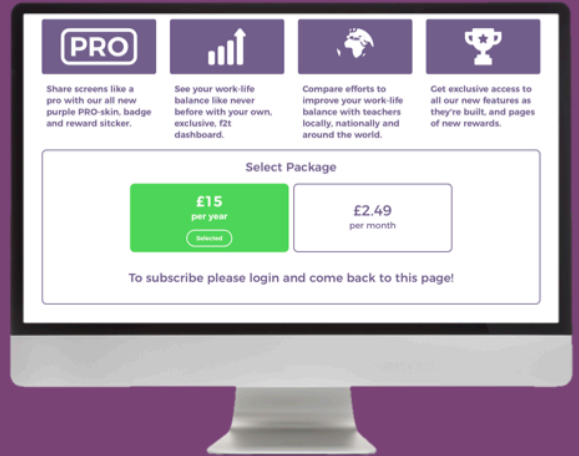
PRO

Share screens like a pro with our all new purple PRO-skin, badge and reward sitcker.

See your work-life balance like never before with your own, exclusive, f2t dashboard.

Compare efforts to improve your work-life balance with teachers locally, nationally and around the world.

Get exclusive access to all our new features as they're built, and pages of new rewards.

Select Package

£15
per year
Selected

£2.49
per month

To subscribe please login and come back to this page!